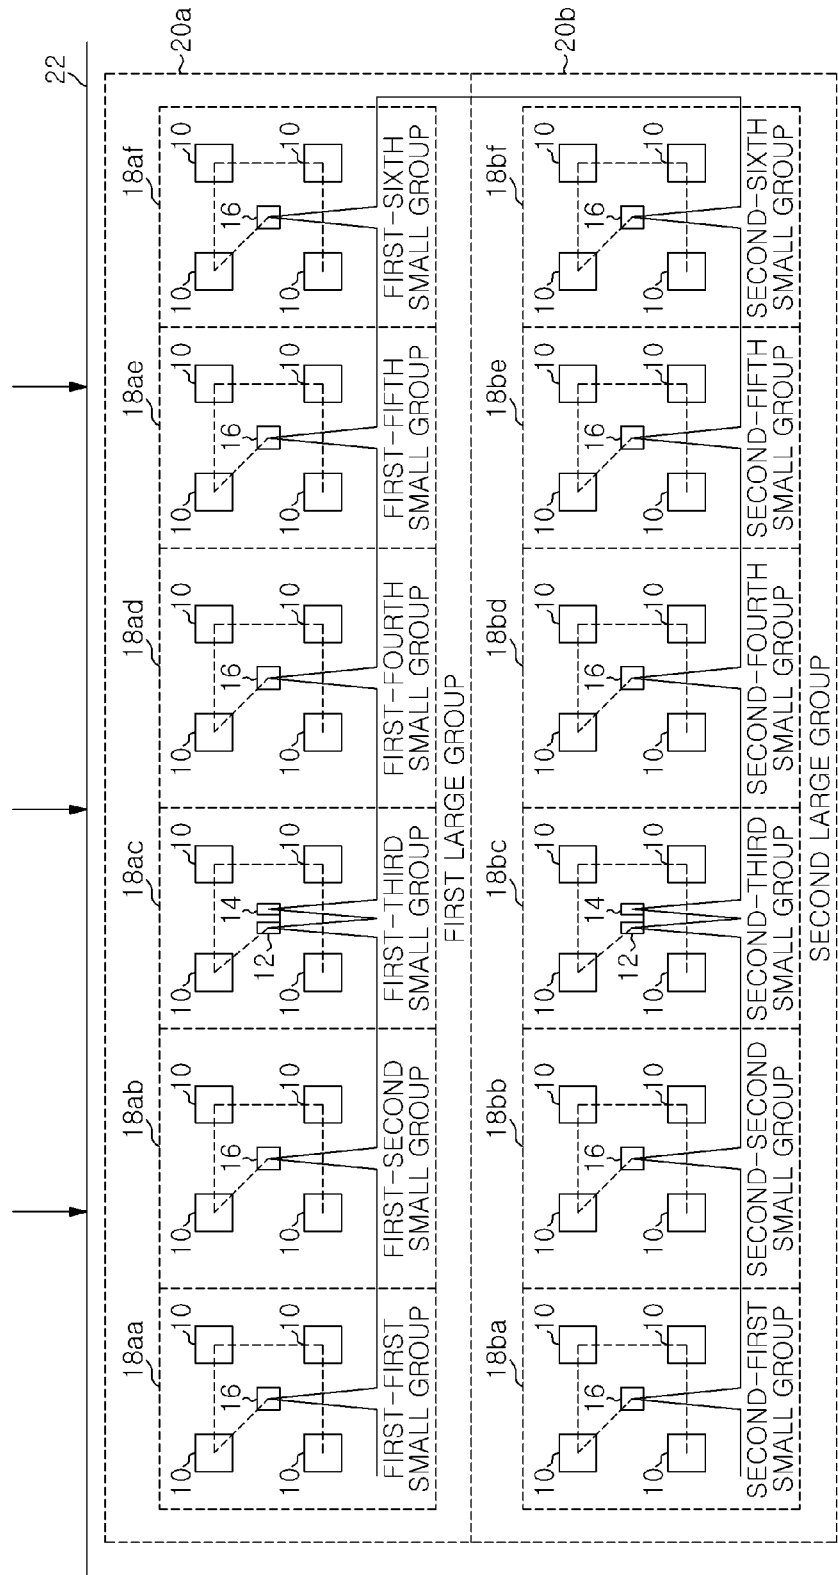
22
20a
20b
18af
18ae
18ad
18ac
18ab
18aa
10
16
FIRST-SIXTH SMALL GROUP
FIRST-FIFTH SMALL GROUP
FIRST-FOURTH SMALL GROUP
FIRST-THIRD SMALL GROUP
FIRST-SECOND SMALL GROUP
FIRST-FIRST SMALL GROUP
14
12
FIRST LARGE GROUP
18bf
18be
18bd
18bc
18bb
18ba
SECOND-SIXTH SMALL GROUP
SECOND-FIFTH SMALL GROUP
SECOND-FOURTH SMALL GROUP
SECOND-THIRD SMALL GROUP
SECOND-SECOND SMALL GROUP
SECOND-FIRST SMALL GROUP
SECOND LARGE GROUP